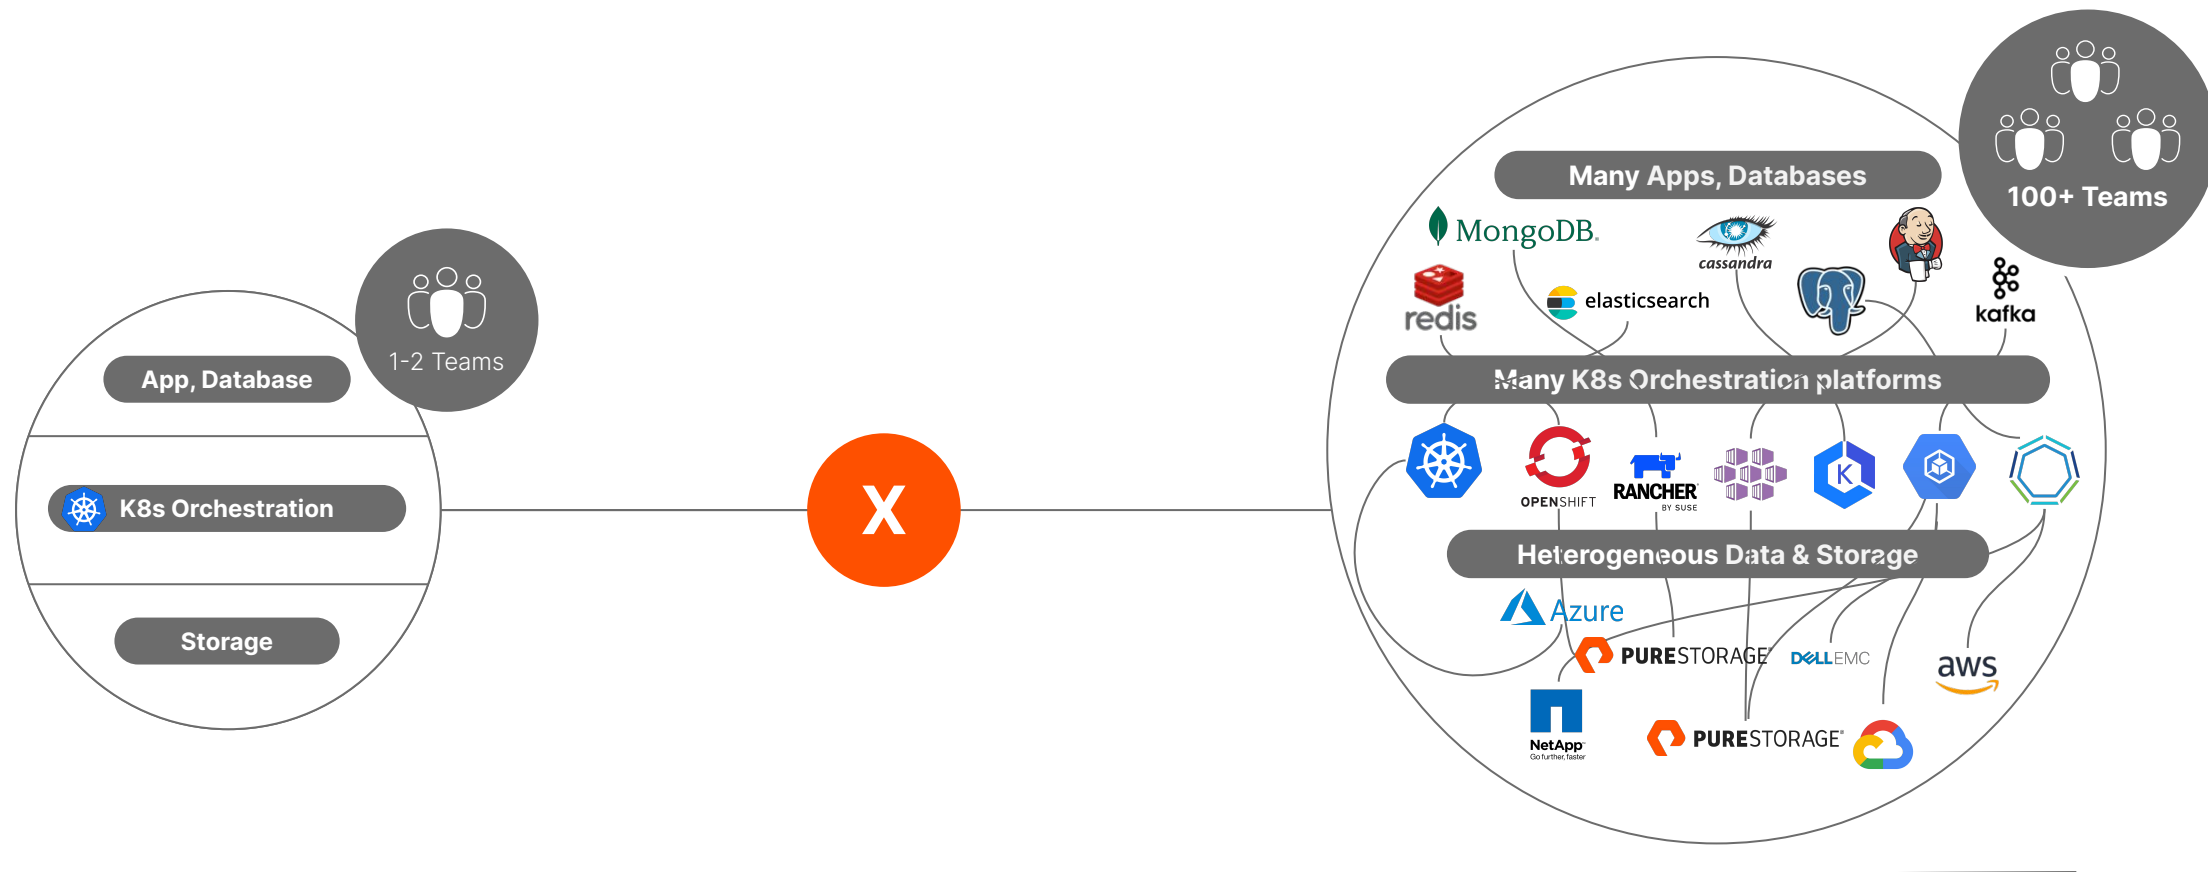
1-2 Teams

App, Database

K8s Orchestration

Storage

X

100+ Teams

Many Apps, Databases

MongoDB.

cassandra

redis

elasticsearch

kafka

Many K8s Orchestration platforms

OPENSHIFT

RANCHER BY SUSE

Heterogeneous Data & Storage

Azure

PURESTORAGE

DELLEMC

aws

NetApp Go further, faster

PURESTORAGE